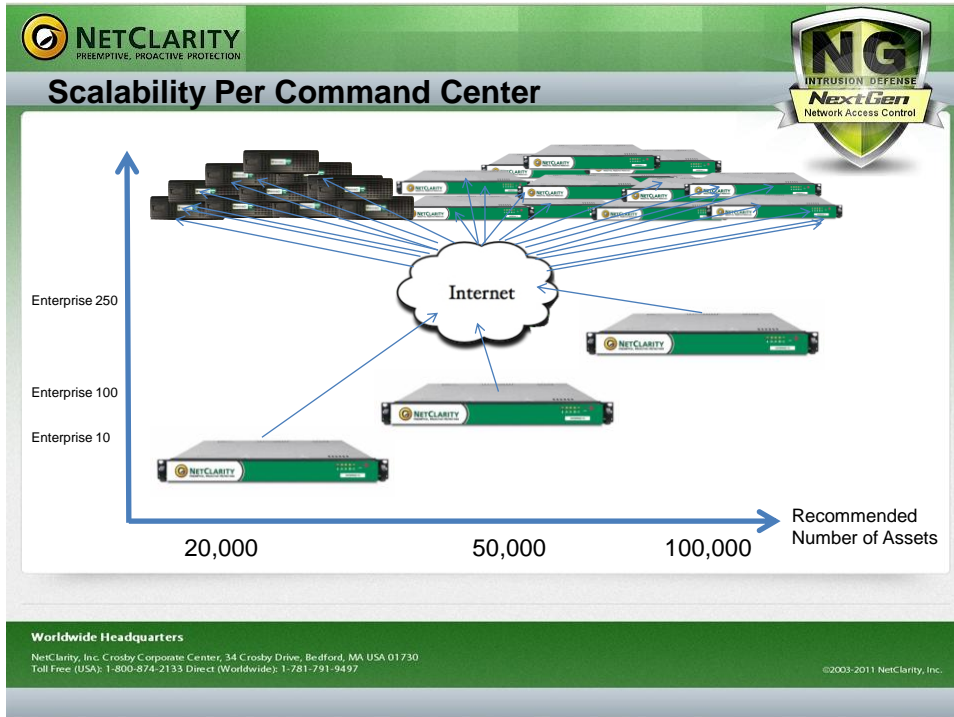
NETCLARITY
PREEMPTIVE, PROACTIVE PROTECTION

Scalability Per Command Center

NG
INTRUSION DEFENSE
NextGen
Network Access Control

Internet

Enterprise 250

Enterprise 100

Enterprise 10

NETCLARITY

NETCLARITY

NETCLARITY

20,000

50,000

100,000

Recommended Number of Assets

Worldwide Headquarters
NetClarity, Inc. Crosby Corporate Center, 34 Crosby Drive, Bedford, MA USA 01730
Toll Free (USA): 1-800-874-2133 Direct (Worldwide): 1-781-791-9497

©2003-2011 NetClarity, Inc.